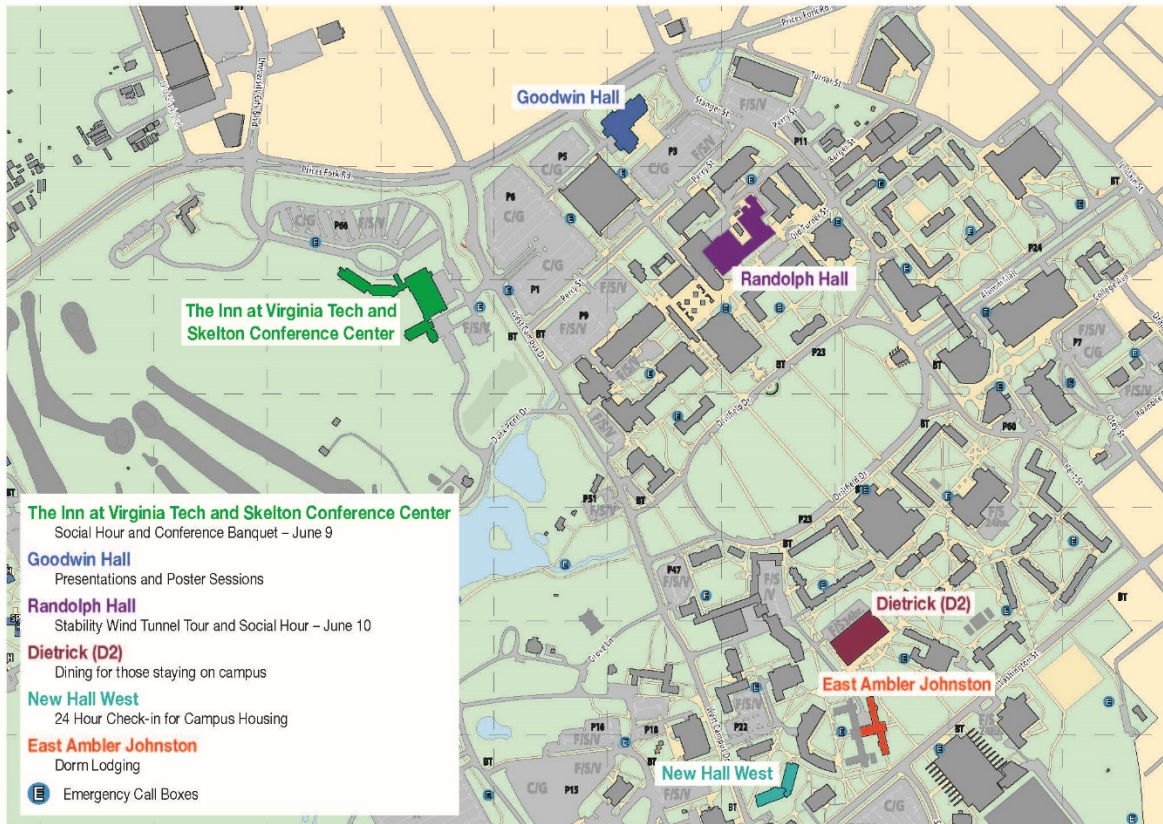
Goodwin Hall

Randolph Hall

The Inn at Virginia Tech and Skelton Conference Center

Dietrick (D2)

East Ambler Johnston

New Hall West

Prices Fork Rd

Stanger St

Turner St

Perry St

Old Turner St

Alumni Mall

College Ave

Drillfield Dr

West Campus Dr

Duck Pond Dr

Washington St

Kent St

P5 C/G

P3 C/G

P6 C/G

P66 C/G

P1

P9 F/S/V

P11

P24

P23

P7 F/S/V C/G

P60

P51

P47 F/S/V

P16 F/S/V

P18

P22

P13 C/G

BT

F/S 24hr

The Inn at Virginia Tech and Skelton Conference Center
Social Hour and Conference Banquet – June 9

Goodwin Hall
Presentations and Poster Sessions

Randolph Hall
Stability Wind Tunnel Tour and Social Hour – June 10

Dietrick (D2)
Dining for those staying on campus

New Hall West
24 Hour Check-in for Campus Housing

East Ambler Johnston
Dorm Lodging

E Emergency Call Boxes